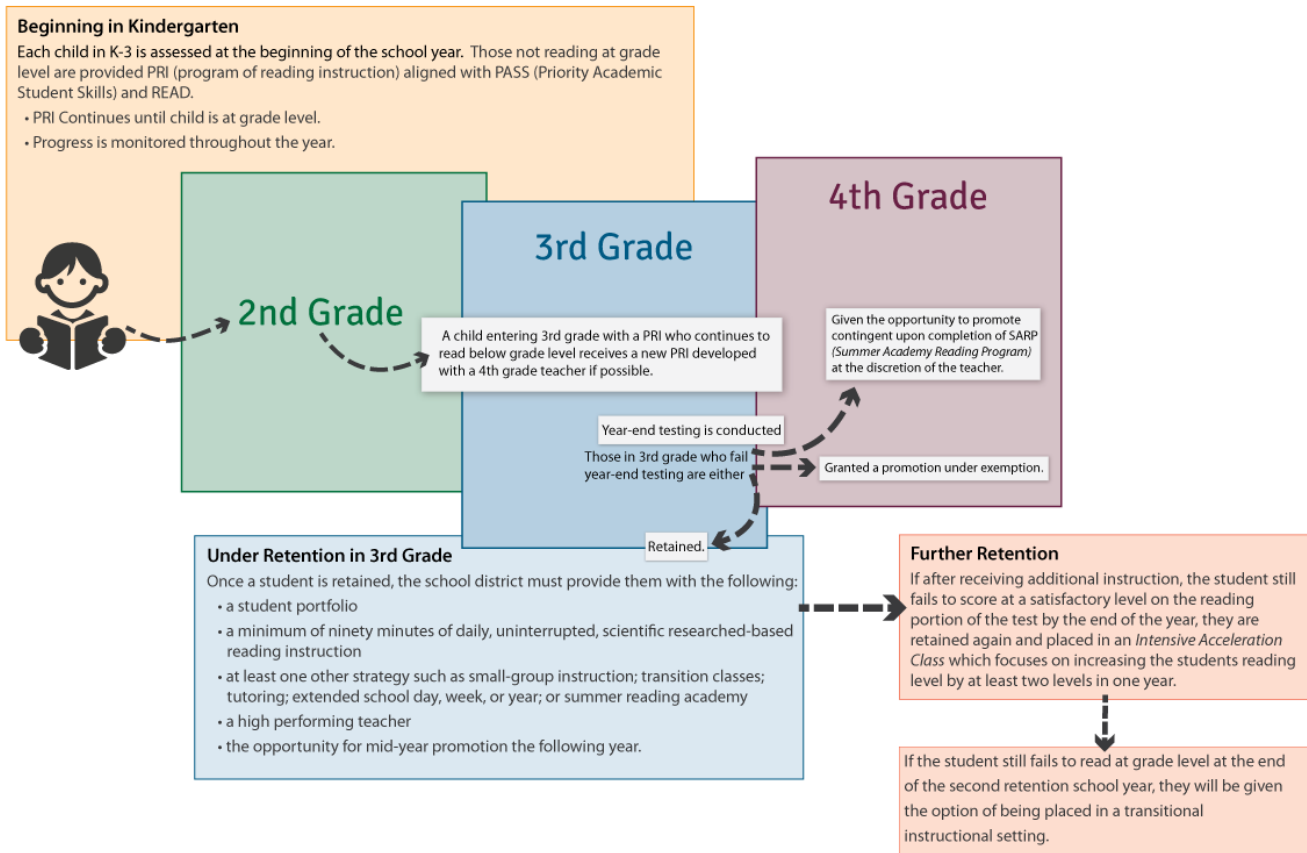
**Beginning in Kindergarten**

Each child in K-3 is assessed at the beginning of the school year. Those not reading at grade level are provided PRI (program of reading instruction) aligned with PASS (Priority Academic Student Skills) and READ.

• PRI Continues until child is at grade level.

• Progress is monitored throughout the year.

2nd Grade

3rd Grade

4th Grade

A child entering 3rd grade with a PRI who continues to read below grade level receives a new PRI developed with a 4th grade teacher if possible.

Given the opportunity to promote contingent upon completion of SARP *(Summer Academy Reading Program)* at the discretion of the teacher.

Year-end testing is conducted

Those in 3rd grade who fail year-end testing are either

Granted a promotion under exemption.

Retained.

**Under Retention in 3rd Grade**

Once a student is retained, the school district must provide them with the following:

• a student portfolio

• a minimum of ninety minutes of daily, uninterrupted, scientific researched-based reading instruction

• at least one other strategy such as small-group instruction; transition classes; tutoring; extended school day, week, or year; or summer reading academy

• a high performing teacher

• the opportunity for mid-year promotion the following year.

**Further Retention**

If after receiving additional instruction, the student still fails to score at a satisfactory level on the reading portion of the test by the end of the year, they are retained again and placed in an *Intensive Acceleration Class* which focuses on increasing the students reading level by at least two levels in one year.

If the student still fails to read at grade level at the end of the second retention school year, they will be given the option of being placed in a transitional instructional setting.